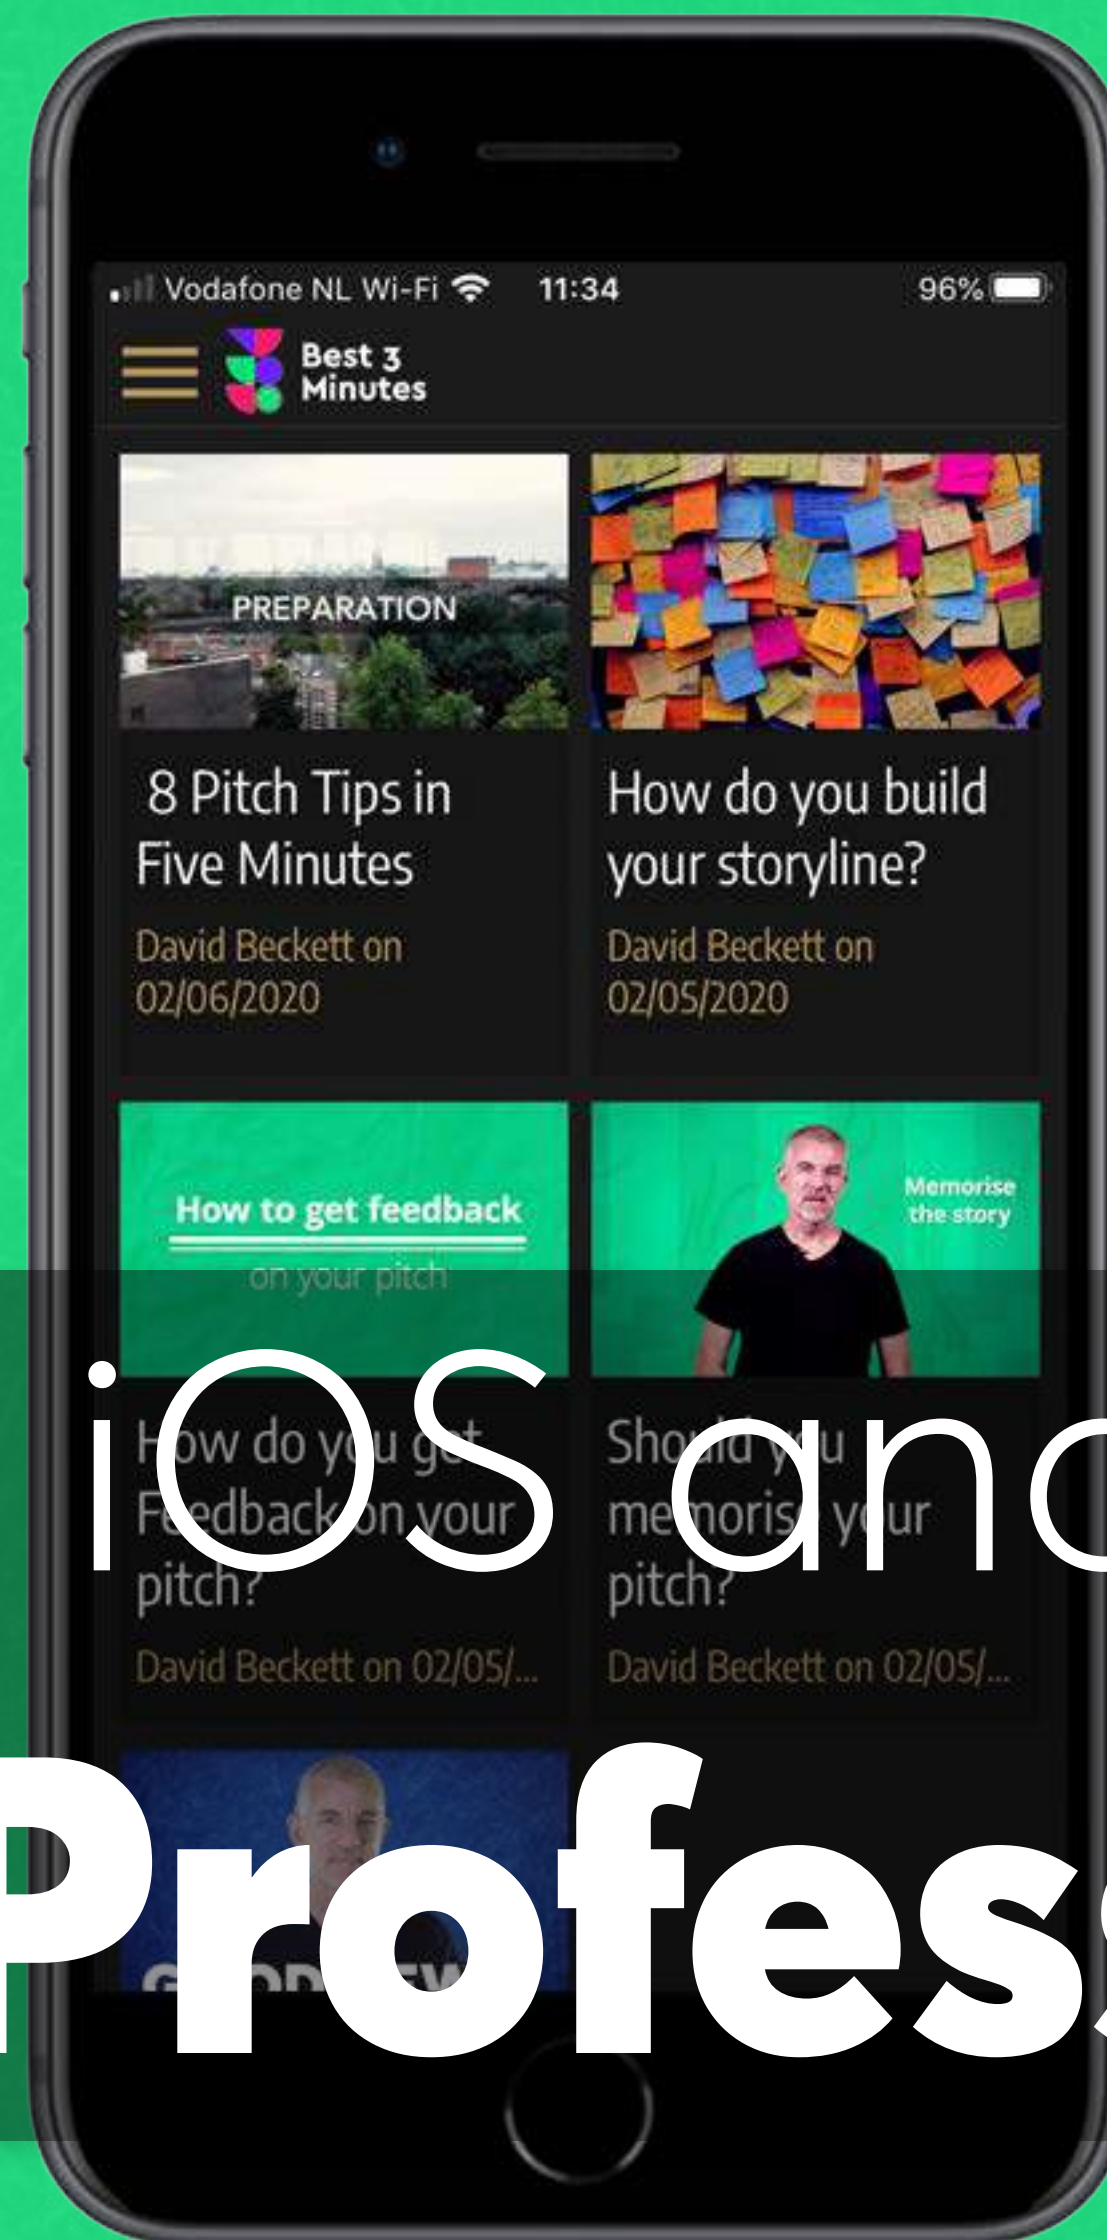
Vodafone NL Wi-Fi 11:34 96%

Best 3 Minutes

PREPARATION

8 Pitch Tips in Five Minutes

David Beckett on 02/06/2020

How do you build your storyline?

David Beckett on 02/05/2020

How to get feedback on your pitch

How do you get Feedback on your pitch?

David Beckett on 02/05/...

Memorise the story

Should you memorise your pitch?

David Beckett on 02/05/...

iOS and

Profes